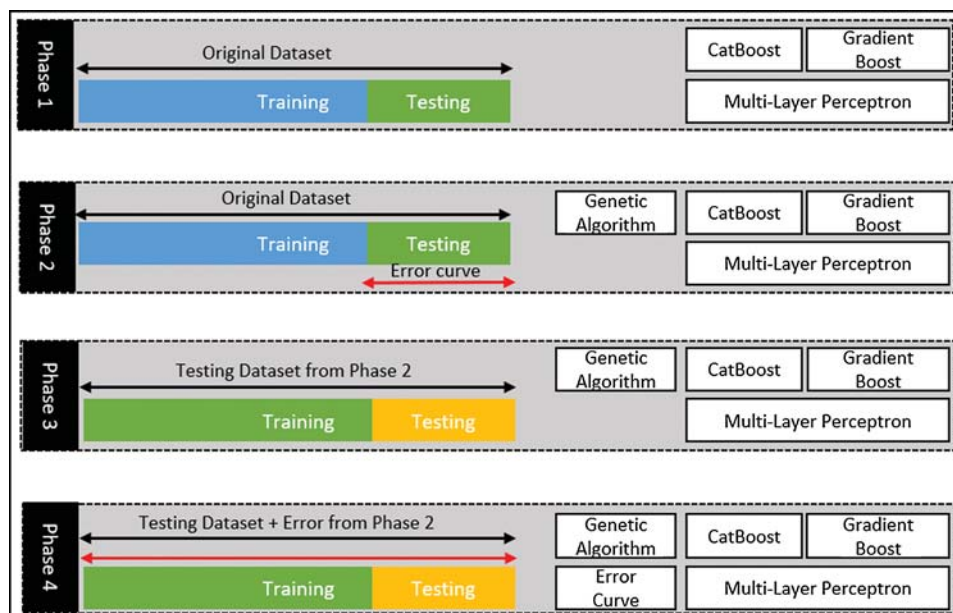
Phase 1

Original Dataset

Training Testing

CatBoost Gradient Boost

Multi-Layer Perceptron

Phase 2

Original Dataset

Training Testing

Error curve

Genetic Algorithm

CatBoost Gradient Boost

Multi-Layer Perceptron

Phase 3

Testing Dataset from Phase 2

Training Testing

Genetic Algorithm

CatBoost Gradient Boost

Multi-Layer Perceptron

Phase 4

Testing Dataset + Error from Phase 2

Training Testing

Genetic Algorithm

Error Curve

CatBoost Gradient Boost

Multi-Layer Perceptron